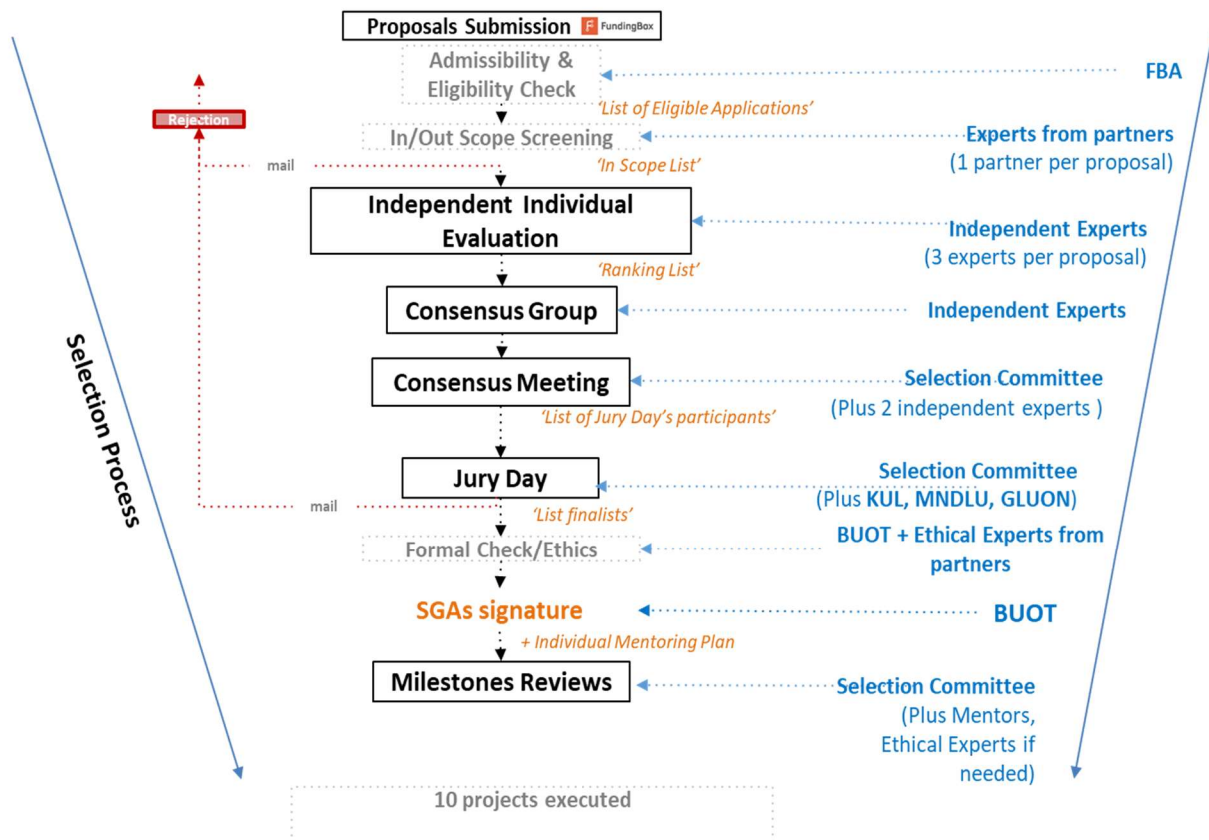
Proposals Submission F FundingBox

Admissibility & Eligibility Check

FBA

'List of Eligible Applications'

Rejection

In/Out Scope Screening

Experts from partners (1 partner per proposal)

mail

'In Scope List'

Independent Individual Evaluation

Independent Experts (3 experts per proposal)

'Ranking List'

Consensus Group

Independent Experts

Selection Process

Consensus Meeting

Selection Committee (Plus 2 independent experts )

'List of Jury Day's participants'

Jury Day

Selection Committee (Plus KUL, MNDLU, GLUON)

mail

'List finalists'

Formal Check/Ethics

BUOT + Ethical Experts from partners

SGAs signature

BUOT

+ Individual Mentoring Plan

Milestones Reviews

Selection Committee (Plus Mentors, Ethical Experts if needed)

10 projects executed